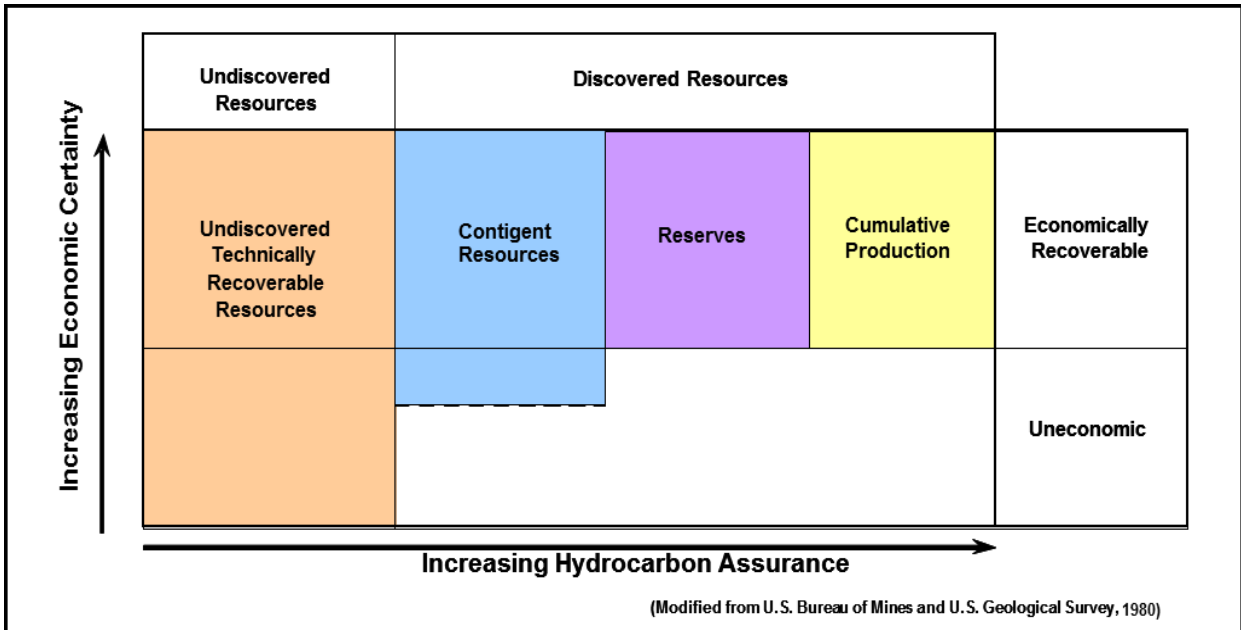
Increasing Economic Certainty

Undiscovered Resources

Discovered Resources

Undiscovered Technically Recoverable Resources

Contigent Resources

Reserves

Cumulative Production

Economically Recoverable

Uneconomic

Increasing Hydrocarbon Assurance

(Modified from U.S. Bureau of Mines and U.S. Geological Survey, 1980)